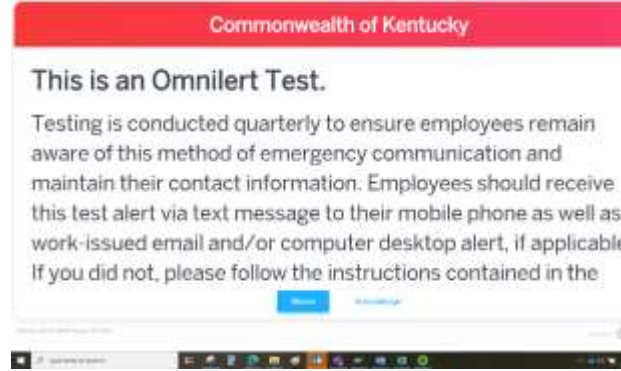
Commonwealth of Kentucky

This is an Omnilert Test.

Testing is conducted quarterly to ensure employees remain aware of this method of emergency communication and maintain their contact information. Employees should receive this test alert via text message to their mobile phone as well as work-issued email and/or computer desktop alert, if applicable If you did not, please follow the instructions contained in the

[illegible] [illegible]